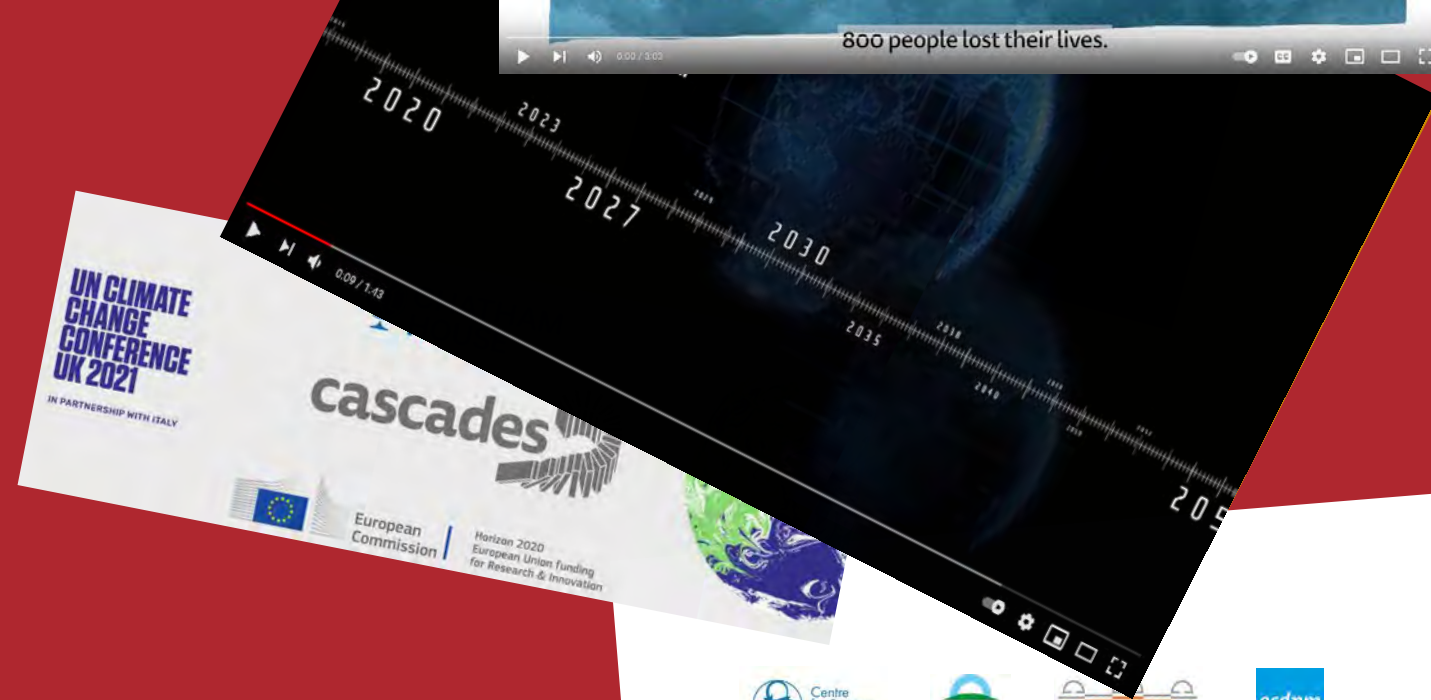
800 people lost their lives.

0:00 / 3:02

2020

2023

2027

2030

2035

205

0:09 / 1:43

UN CLIMATE CHANGE CONFERENCE UK 2021

IN PARTNERSHIP WITH ITALY

cascades

European Commission

Horizon 2020 European Union funding for Research & Innovation

Centre